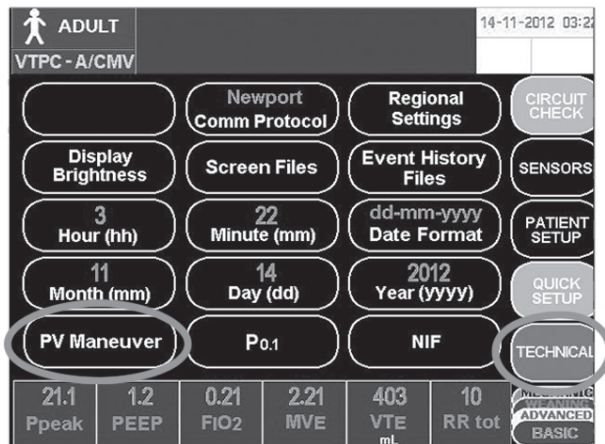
ADULT

VTPC - A/CMV

14-11-2012 03:2

Newport Comm Protocol

Regional Settings

CIRCUIT CHECK

Display Brightness

Screen Files

Event History Files

SENSORS

3 Hour (hh)

22 Minute (mm)

dd-mm-yyyy Date Format

PATIENT SETUP

11 Month (mm)

14 Day (dd)

2012 Year (yyyy)

QUICK SETUP

PV Maneuver

$P_{0.1}$

NIF

TECHNICAL

| 21.1 | 1.2 | 0.21 | 2.21 | 403 | 10 |
|---|---|---|---|---|---|
| Ppeak | PEEP | FiO2 | MVE | VTE mL | RR tot |

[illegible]

WEANING

ADVANCED

BASIC